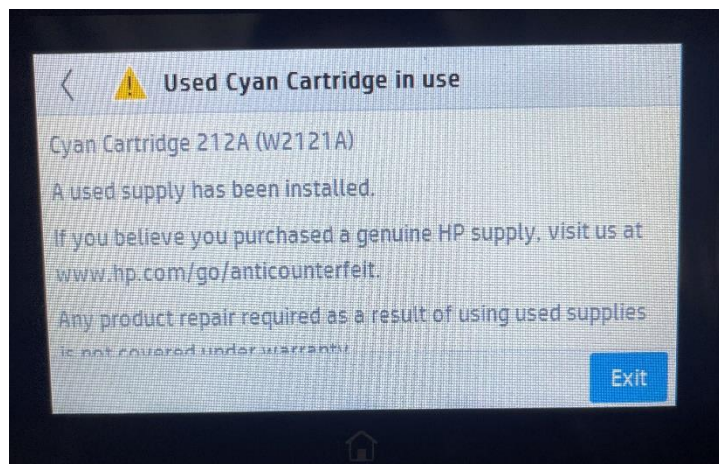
Used Cyan Cartridge in use

Cyan Cartridge 212A (W2121A)

A used supply has been installed.

If you believe you purchased a genuine HP supply, visit us at www.hp.com/go/anticounterfeit.

Any product repair required as a result of using used supplies is not covered under warranty.

Exit